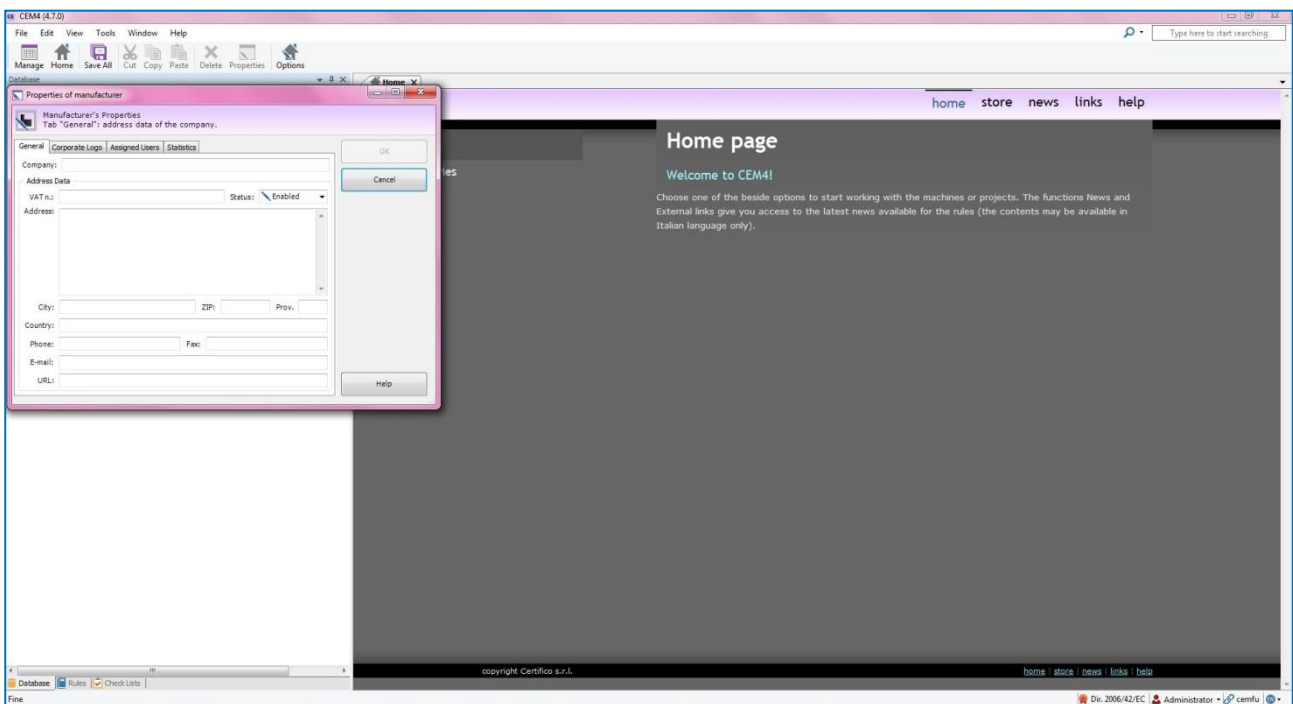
CEM4 (4.7.0)

File Edit View Tools Window Help

Type here to start searching

Manage Home Save All Cut Copy Paste Delete Properties Options

Database

Home

Properties of manufacturer

Manufacturer's Properties
Tab "General": address data of the company.

General | Corporate Logo | Assigned Users | Statistics

OK

Cancel

Company:

Address Data

VAT n.:

Status: Enabled

Address:

City:

ZIP:

Prov.

Country:

Phone:

Fax:

E-mail:

URL:

Help

home store news links help

Home page

Welcome to CEM4!

Choose one of the beside options to start working with the machines or projects. The functions News and External links give you access to the latest news available for the rules (the contents may be available in Italian language only).

copyright Certifico s.r.l.

home | store | news | links | help

Database | Rules | Check Lists

Fine

Dir. 2006/42/EC | Administrator | cemfu